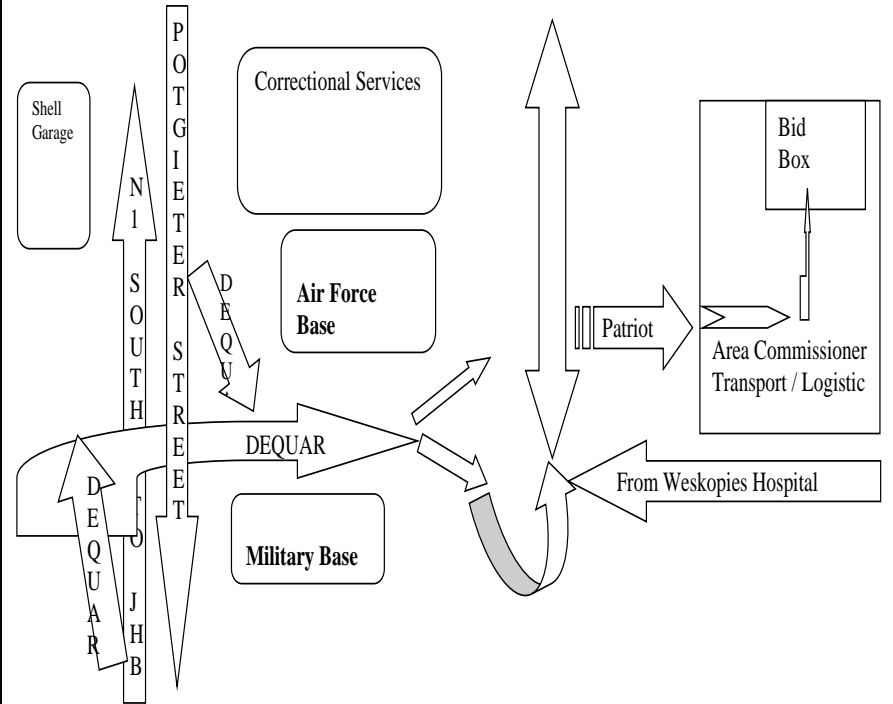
Shell Garage

N1 SOUTH TO JHB

POTGIETER STREET

Correctional Services

Air Force Base

DEQU

DEQUAR

DEQUAR

Military Base

Patriot

Bid Box

Area Commissioner Transport / Logistic

From Weskopies Hospital